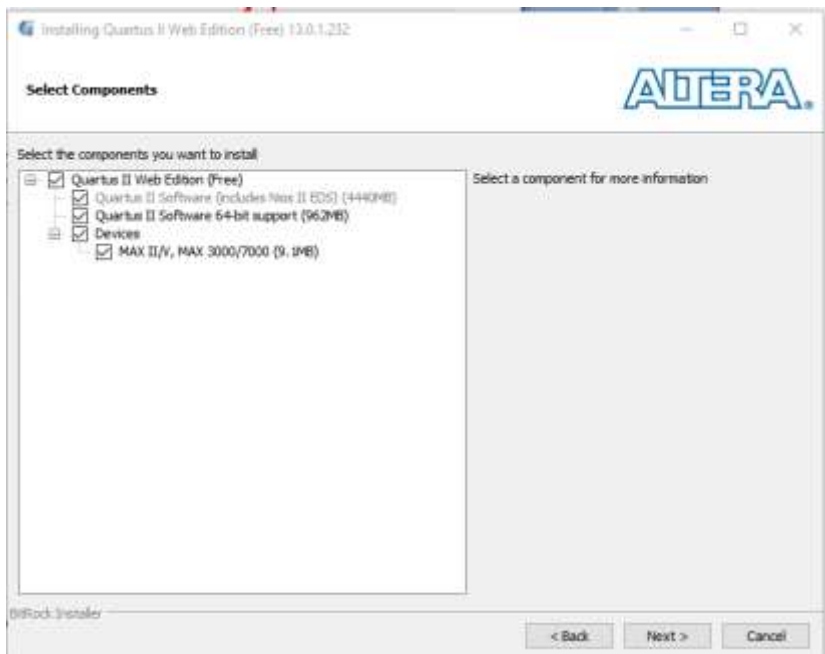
Installing Quartus II Web Edition (Free) 13.0.1.232

Select Components

ALTERA.

Select the components you want to install

Quartus II Web Edition (Free)
Quartus II Software (includes Nios II EDS) (4440MB)
Quartus II Software 64-bit support (962MB)
Devices
MAX II/V, MAX 3000/7000 (9.1MB)

Select a component for more information

BitRock Installer

< Back

Next >

Cancel